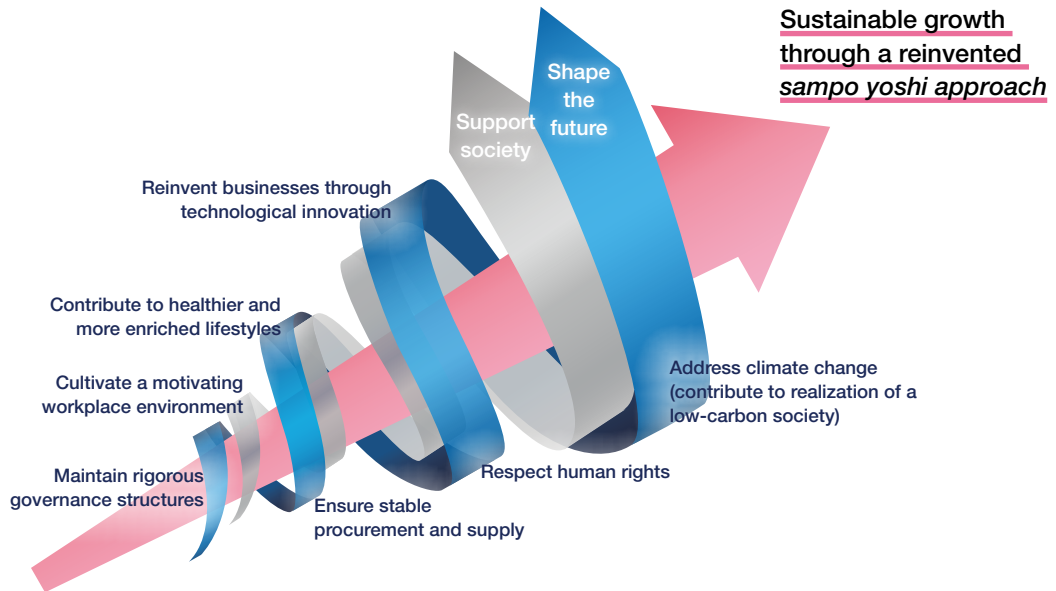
Sustainable growth through a reinvented *sampo yoshi approach*

Shape the future

Support society

Reinvent businesses through technological innovation

Contribute to healthier and more enriched lifestyles

Cultivate a motivating workplace environment

Maintain rigorous governance structures

Ensure stable procurement and supply

Respect human rights

Address climate change (contribute to realization of a low-carbon society)